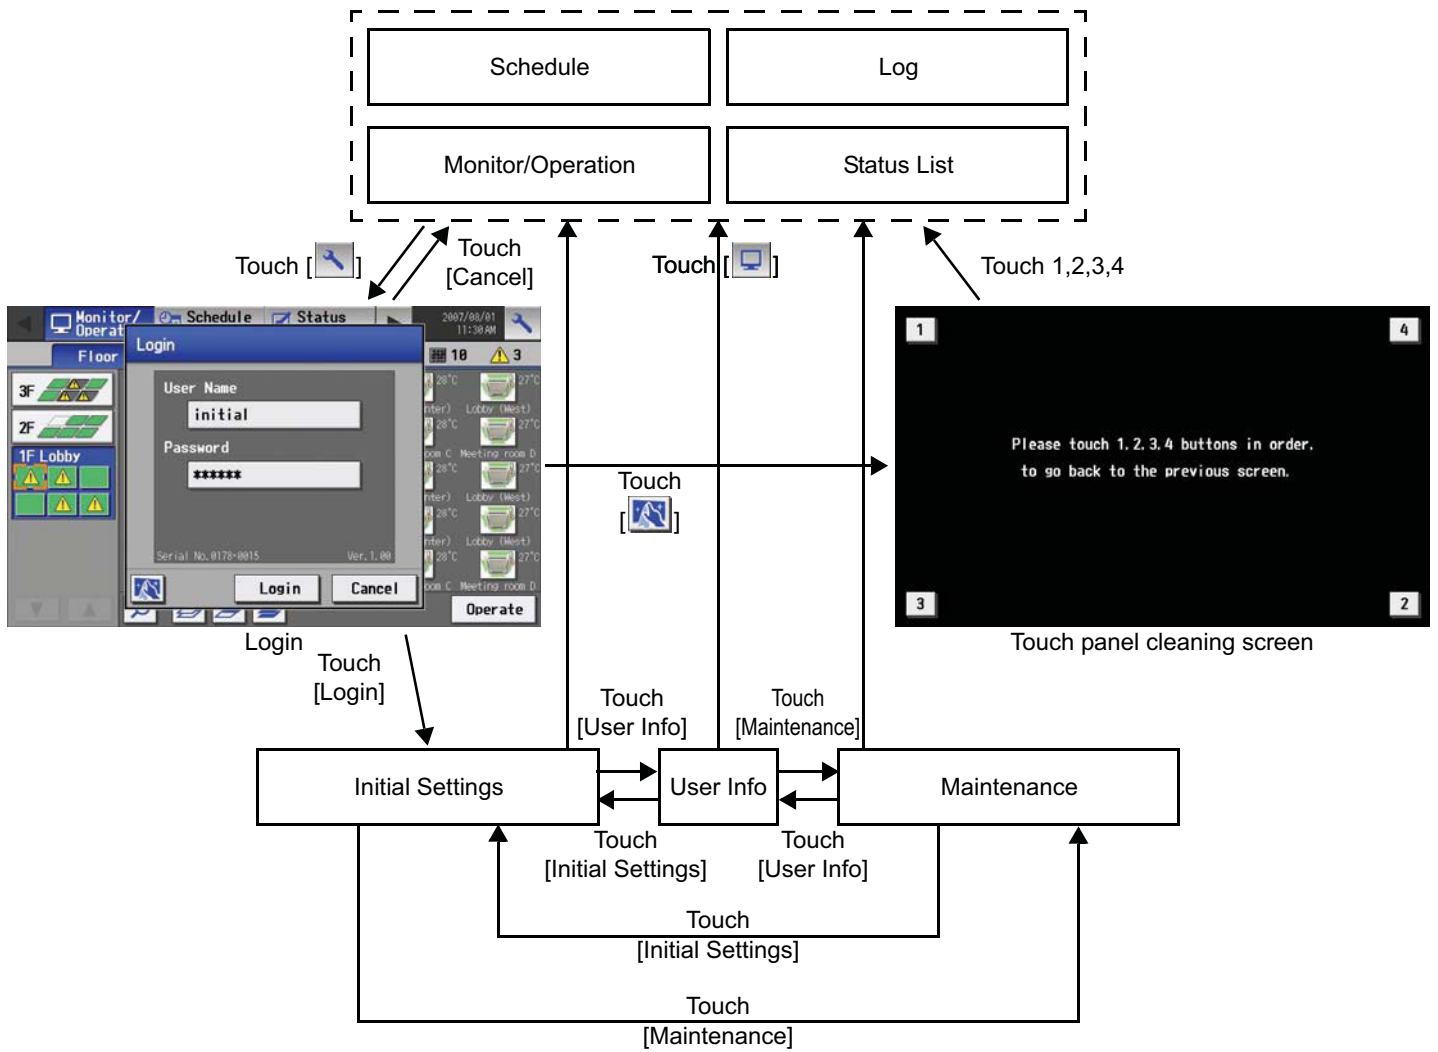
Schedule

Log

Monitor/Operation

Status List

Touch [ ]

Touch [Cancel]

Touch [ ]

Touch 1,2,3,4

Monitor/ Operat Schedule Status 2007/08/01 11:38 AM

Floor Login

3F

2F

1F Lobby

User Name

initial

Password

******

Serial No.0178-0015 Ver.1.00

Login Cancel

10 3

28°C 27°C

Lobby (West)

Meeting room D

Operate

1

4

Please touch 1.2.3.4 buttons in order. to go back to the previous screen.

3

2

Touch [ ]

Login

Touch panel cleaning screen

Touch [Login]

Touch [User Info]

Touch [Maintenance]

Initial Settings

User Info

Maintenance

Touch [Initial Settings]

Touch [User Info]

Touch [Initial Settings]

Touch [Maintenance]